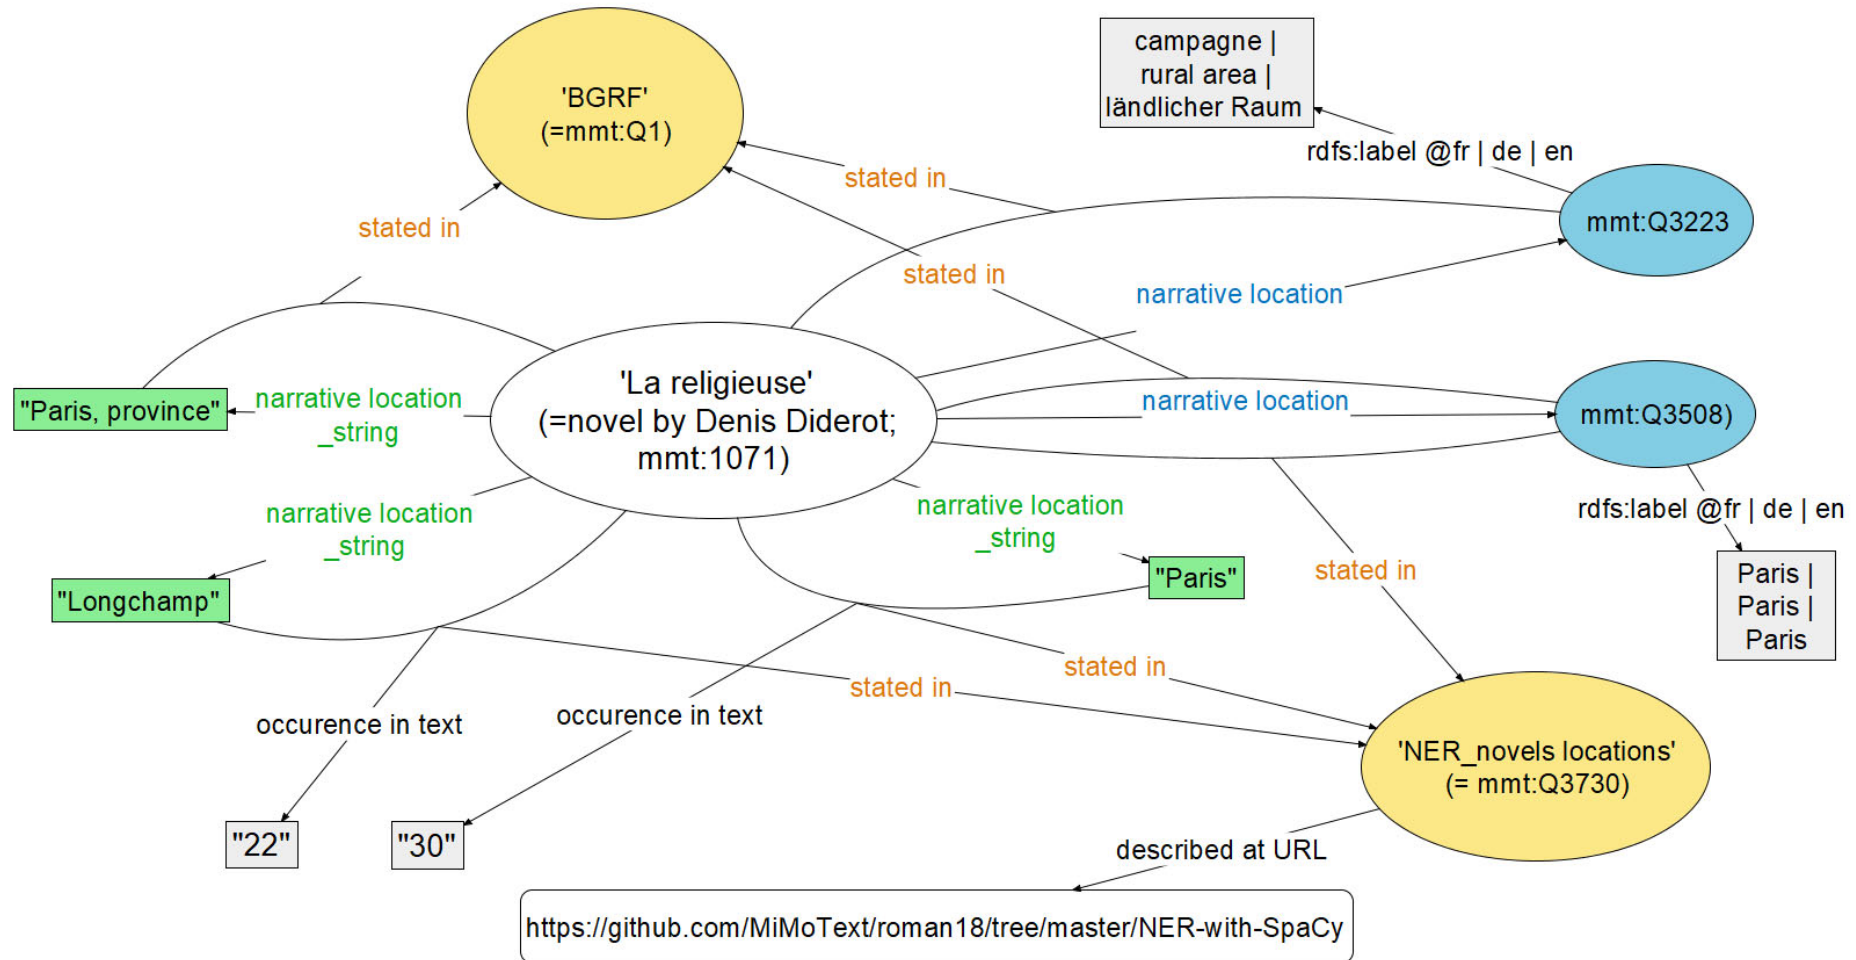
'BGRF'
(=mmt:Q1)

campagne |
rural area |
ländlicher Raum

rdfs:label @fr | de | en

stated in

stated in

mmt:Q3223

stated in

narrative location

'La religieuse'
(=novel by Denis Diderot;
mmt:1071)

"Paris, province"

narrative location
_string

narrative location

mmt:Q3508)

rdfs:label @fr | de | en

narrative location
_string

narrative location
_string

"Paris"

stated in

Paris |
Paris |
Paris

"Longchamp"

stated in

stated in

occurence in text

occurence in text

'NER_novels locations'
(= mmt:Q3730)

"22"

"30"

described at URL

https://github.com/MiMoText/roman18/tree/master/NER-with-SpaCy